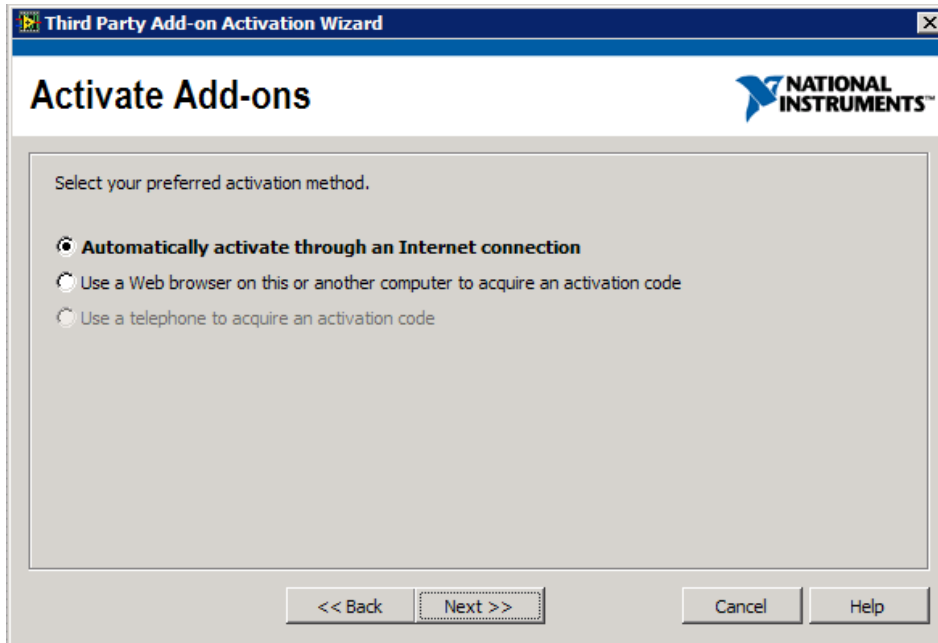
Third Party Add-on Activation Wizard

Activate Add-ons

NATIONAL INSTRUMENTS™

Select your preferred activation method.

Automatically activate through an Internet connection

Use a Web browser on this or another computer to acquire an activation code

Use a telephone to acquire an activation code

<< Back
Next >>
Cancel
Help